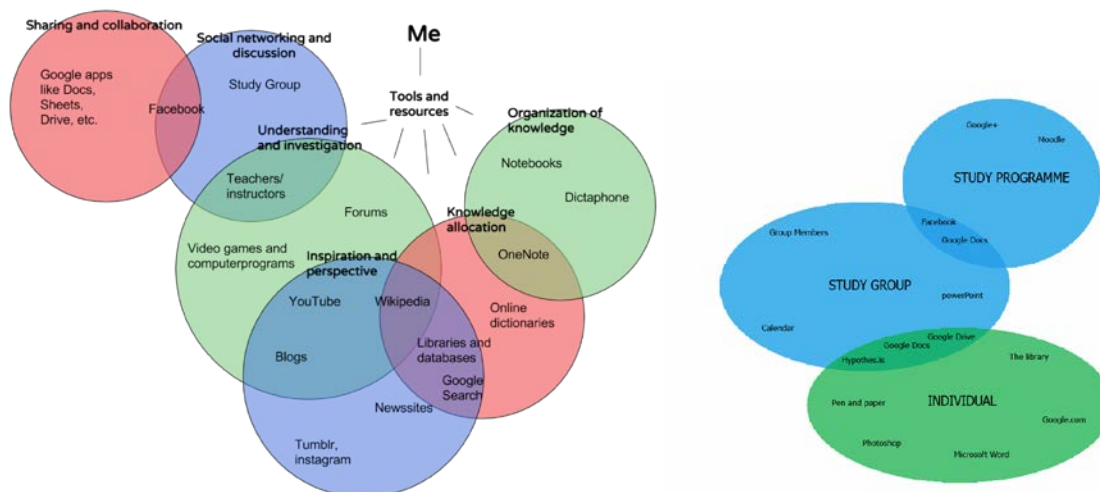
Sharing and collaboration

Social networking and discussion

Me

Tools and resources

Organization of knowledge

Google apps like Docs, Sheets, Drive, etc.

Facebook

Study Group

Understanding and investigation

Notebooks

Dictaphone

Teachers/ instructors

Forums

Knowledge allocation

Video games and computerprograms

Inspiration and perspective

OneNote

YouTube

Wikipedia

Online dictionaries

Blogs

Libraries and databases

Google Search

Newssites

Tumblr, instagram

Google+

Moodle

STUDY PROGRAMME

Facebook

Group Members

Google Docs

STUDY GROUP

powerPoint

Calendar

Google Drive

Google Docs

Hypothes.is

The library

INDIVIDUAL

Pen and paper

Google.com

Photoshop

Microsoft Word